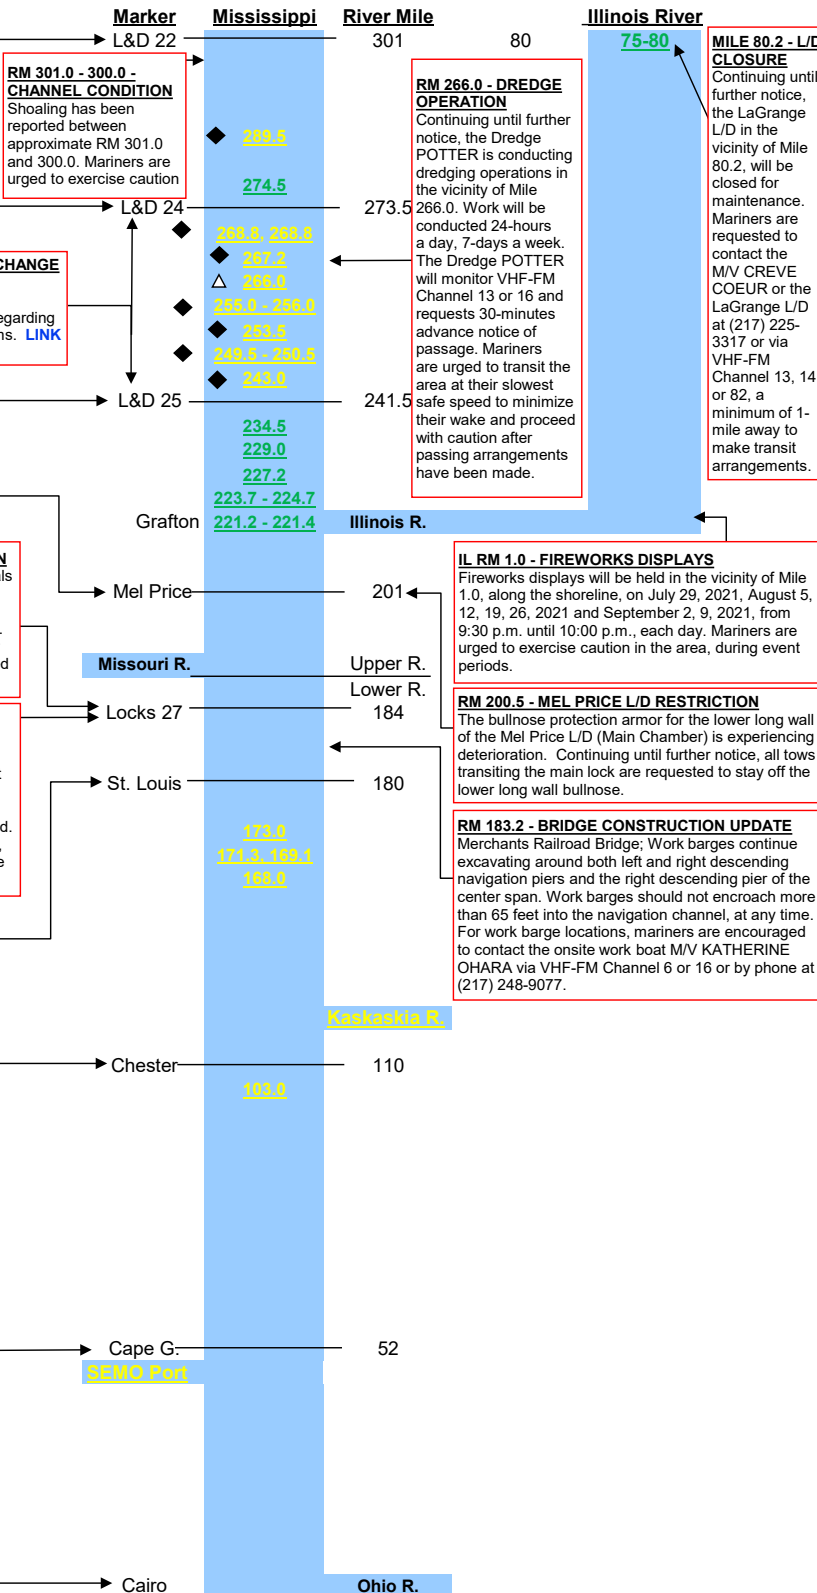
Marker Mississippi River Mile Illinois River

L&D 22 301 80

75-80

MILE 80.2 - L/D CLOSURE
Continuing until further notice, the LaGrange L/D in the vicinity of Mile 80.2, will be closed for maintenance. Mariners are requested to contact the M/V CREVE COEUR or the LaGrange L/D at (217) 225-3317 or via VHF-FM Channel 13, 14 or 82, a minimum of 1-mile away to make transit arrangements.

RM 301.0 - 300.0 - CHANNEL CONDITION
Shoaling has been reported between approximate RM 301.0 and 300.0. Mariners are urged to exercise caution

RM 266.0 - DREDGE OPERATION
Continuing until further notice, the Dredge POTTER is conducting dredging operations in the vicinity of Mile 266.0. Work will be conducted 24-hours a day, 7-days a week. The Dredge POTTER will monitor VHF-FM Channel 13 or 16 and requests 30-minutes advance notice of passage. Mariners are urged to transit the area at their slowest safe speed to minimize their wake and proceed with caution after passing arrangements have been made.

289.5

274.5

L&D 24 273.5

268.8, 268.8

267.2

266.0

255.0 - 256.0

253.5

249.5 - 250.5

243.0

CHANGE
egarding
ns. LINK

L&D 25 241.5

234.5

229.0

227.2

223.7 - 224.7

Grafton 221.2 - 221.4 Illinois R.

N
ls

IL RM 1.0 - FIREWORKS DISPLAYS
Fireworks displays will be held in the vicinity of Mile 1.0, along the shoreline, on July 29, 2021, August 5, 12, 19, 26, 2021 and September 2, 9, 2021, from 9:30 p.m. until 10:00 p.m., each day. Mariners are urged to exercise caution in the area, during event periods.

Mel Price 201

Missouri R. Upper R.

Lower R.

Locks 27 184

RM 200.5 - MEL PRICE L/D RESTRICTION
The bullnose protection armor for the lower long wall of the Mel Price L/D (Main Chamber) is experiencing deterioration. Continuing until further notice, all tows transiting the main lock are requested to stay off the lower long wall bullnose.

St. Louis 180

RM 183.2 - BRIDGE CONSTRUCTION UPDATE
Merchants Railroad Bridge; Work barges continue excavating around both left and right descending navigation piers and the right descending pier of the center span. Work barges should not encroach more than 65 feet into the navigation channel, at any time. For work barge locations, mariners are encouraged to contact the onsite work boat M/V KATHERINE OHARA via VHF-FM Channel 6 or 16 or by phone at (217) 248-9077.

173.0

171.3, 169.1

168.0

Kaskaskia R.

Chester 110

103.0

Cape G. 52

SEMO Port

Cairo Ohio R.